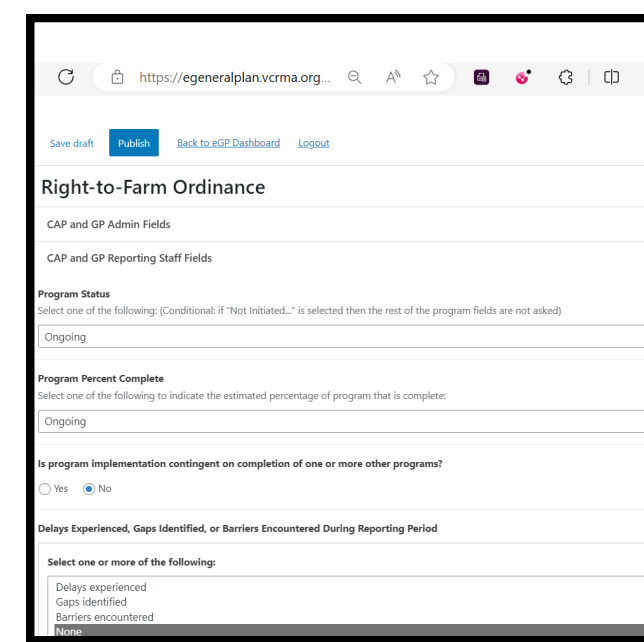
https://egeneralplan.vcrma.org...

Save draft Publish Back to eGP Dashboard Logout

Right-to-Farm Ordinance

CAP and GP Admin Fields

CAP and GP Reporting Staff Fields

Program Status
Select one of the following: (Conditional: if "Not Initiated..." is selected then the rest of the program fields are not asked)

Ongoing

Program Percent Complete
Select one of the following to indicate the estimated percentage of program that is complete:

Ongoing

Is program implementation contingent on completion of one or more other programs?

Yes No

Delays Experienced, Gaps Identified, or Barriers Encountered During Reporting Period

Select one or more of the following:

Delays experienced
Gaps identified
Barriers encountered
None